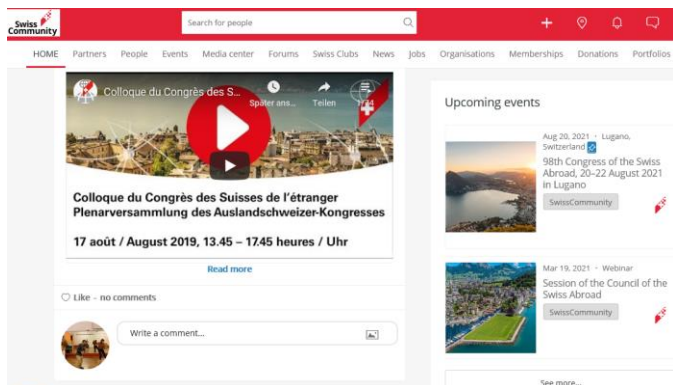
Swiss Community

Search for people

HOME Partners People Events Media center Forums Swiss Clubs News Jobs Organisations Memberships Donations Portfolios

Colloque du Congrès des S...

Später ans...

Teilen

Colloque du Congrès des Suisses de l'étranger
Plenarversammlung des Auslandschweizer-Kongresses

17 août / August 2019, 13.45 – 17.45 heures / Uhr

Read more

Like · no comments

Write a comment...

Upcoming events

Aug 20, 2021 · Lugano, Switzerland

98th Congress of the Swiss Abroad, 20–22 August 2021 in Lugano

SwissCommunity

Mar 19, 2021 · Webinar

Session of the Council of the Swiss Abroad

SwissCommunity

See more...